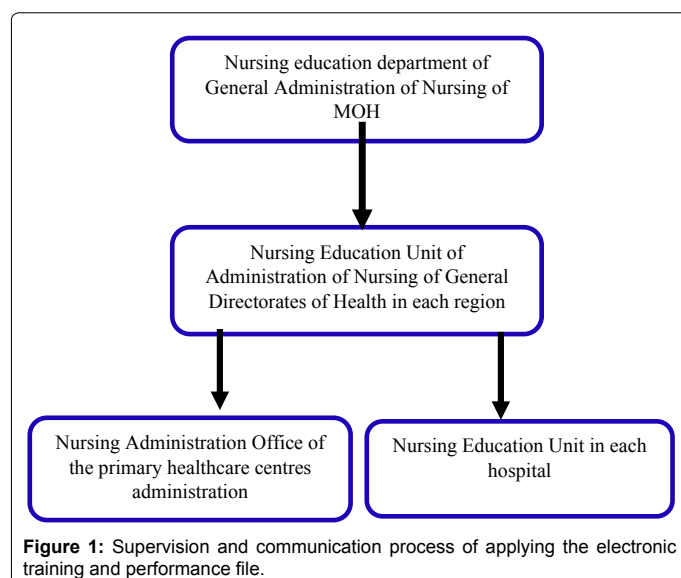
Nursing education department of General Administration of Nursing of MOH

Nursing Education Unit of Administration of Nursing of General Directorates of Health in each region

Nursing Administration Office of the primary healthcare centres administration

Nursing Education Unit in each hospital

**Figure 1:** Supervision and communication process of applying the electronic training and performance file.